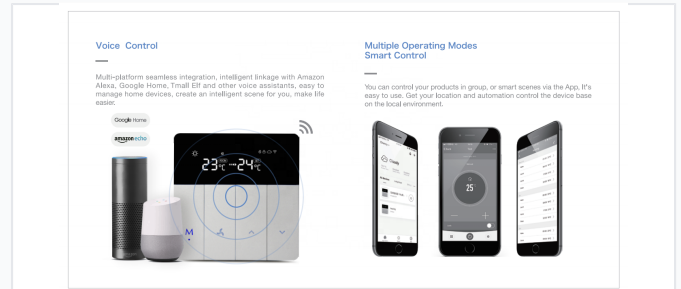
Voice Control

Multi-platform seamless integration, intelligent linkage with Amazon Alexa, Google Home, Tmall Elf and other voice assistants, easy to manage home devices, create an intelligent scene for you, make life easier.

Google Home

amazonecho

23°C 24°C

M

Multiple Operating Modes
Smart Control

You can control your products in group, or smart scenes via the App, It's easy to use. Get your location and automation control the device base on the local environment.

25